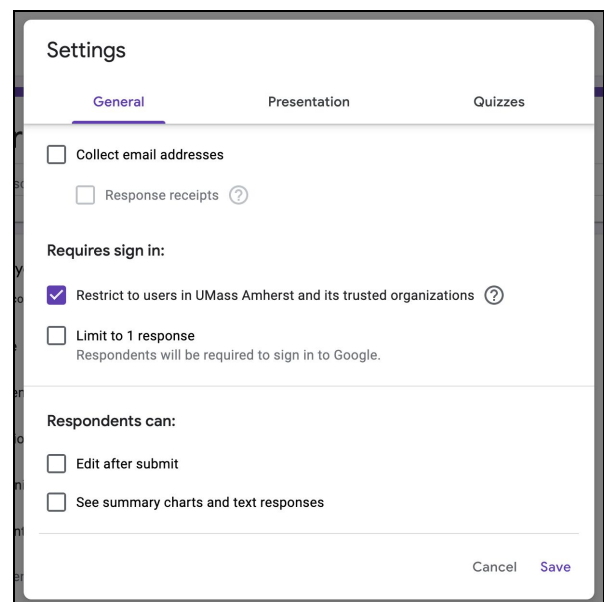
Settings

General Presentation Quizzes

Collect email addresses

Response receipts ?

Requires sign in:

Restrict to users in UMass Amherst and its trusted organizations ?

Limit to 1 response
Respondents will be required to sign in to Google.

Respondents can:

Edit after submit

See summary charts and text responses

Cancel Save